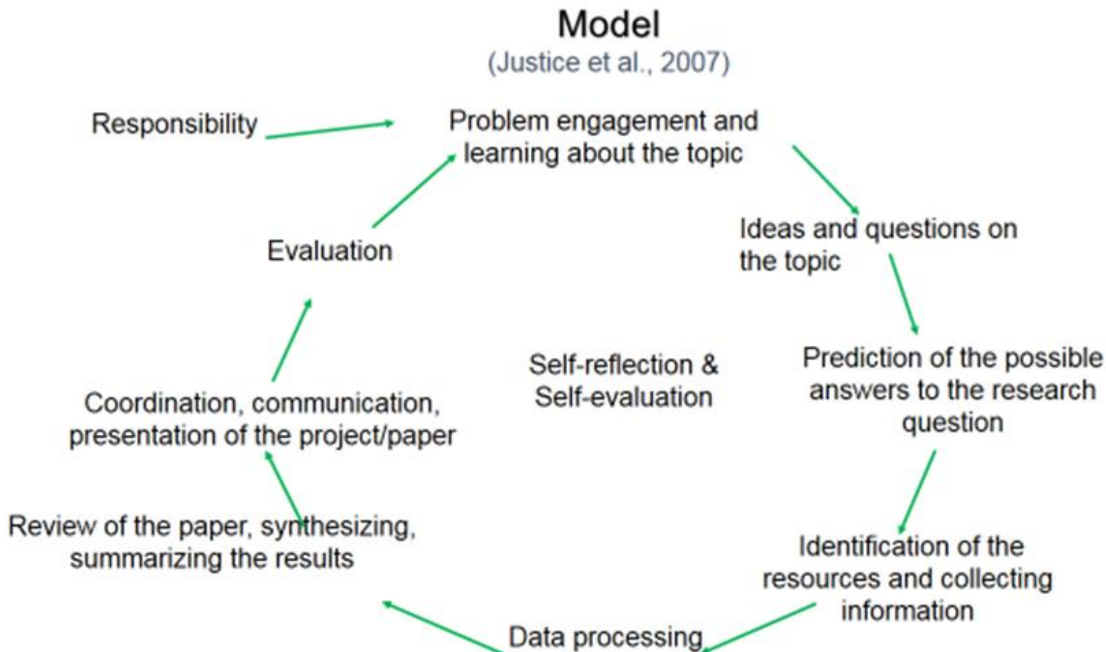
Model
(Justice et al., 2007)

Responsibility

Problem engagement and learning about the topic

Ideas and questions on the topic

Prediction of the possible answers to the research question

Identification of the resources and collecting information

Data processing

Review of the paper, synthesizing, summarizing the results

Coordination, communication, presentation of the project/paper

Evaluation

Self-reflection & Self-evaluation